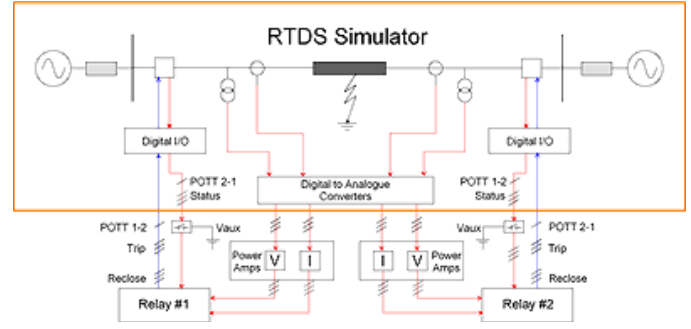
RTDS Simulator

Digital I/O

Digital I/O

POTT 2-1
Status

Digital to Analogue Converters

POTT 1-2
Status

POTT 1-2

Vaux

Trip

Reclose

Power Amps

V

I

I

V

Power Amps

Vaux

POTT 2-1

Trip

Reclose

Relay #1

Relay #2